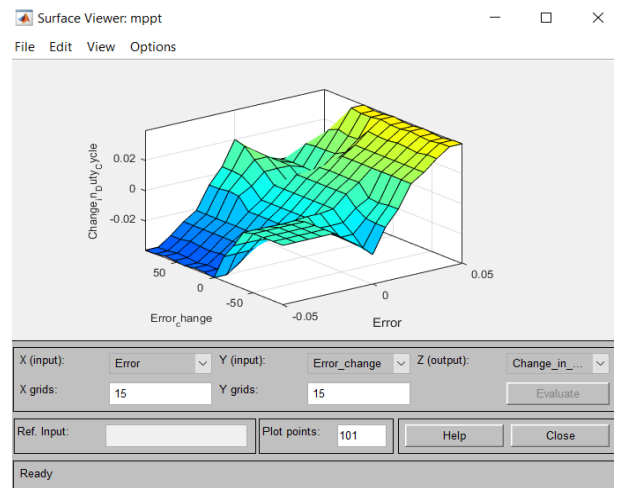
Surface Viewer: mppt

File Edit View Options

0.02
0
-0.02
Change$_{i}$n$_{D}$uty$_{C}$ycle

50
0
-50
Error$_{c}$hange

0.05
0
-0.05
Error

X (input): Error
Y (input): Error_change
Z (output): Change_in_...
X grids: 15
Y grids: 15
Evaluate

Ref. Input:
Plot points: 101
Help
Close

Ready